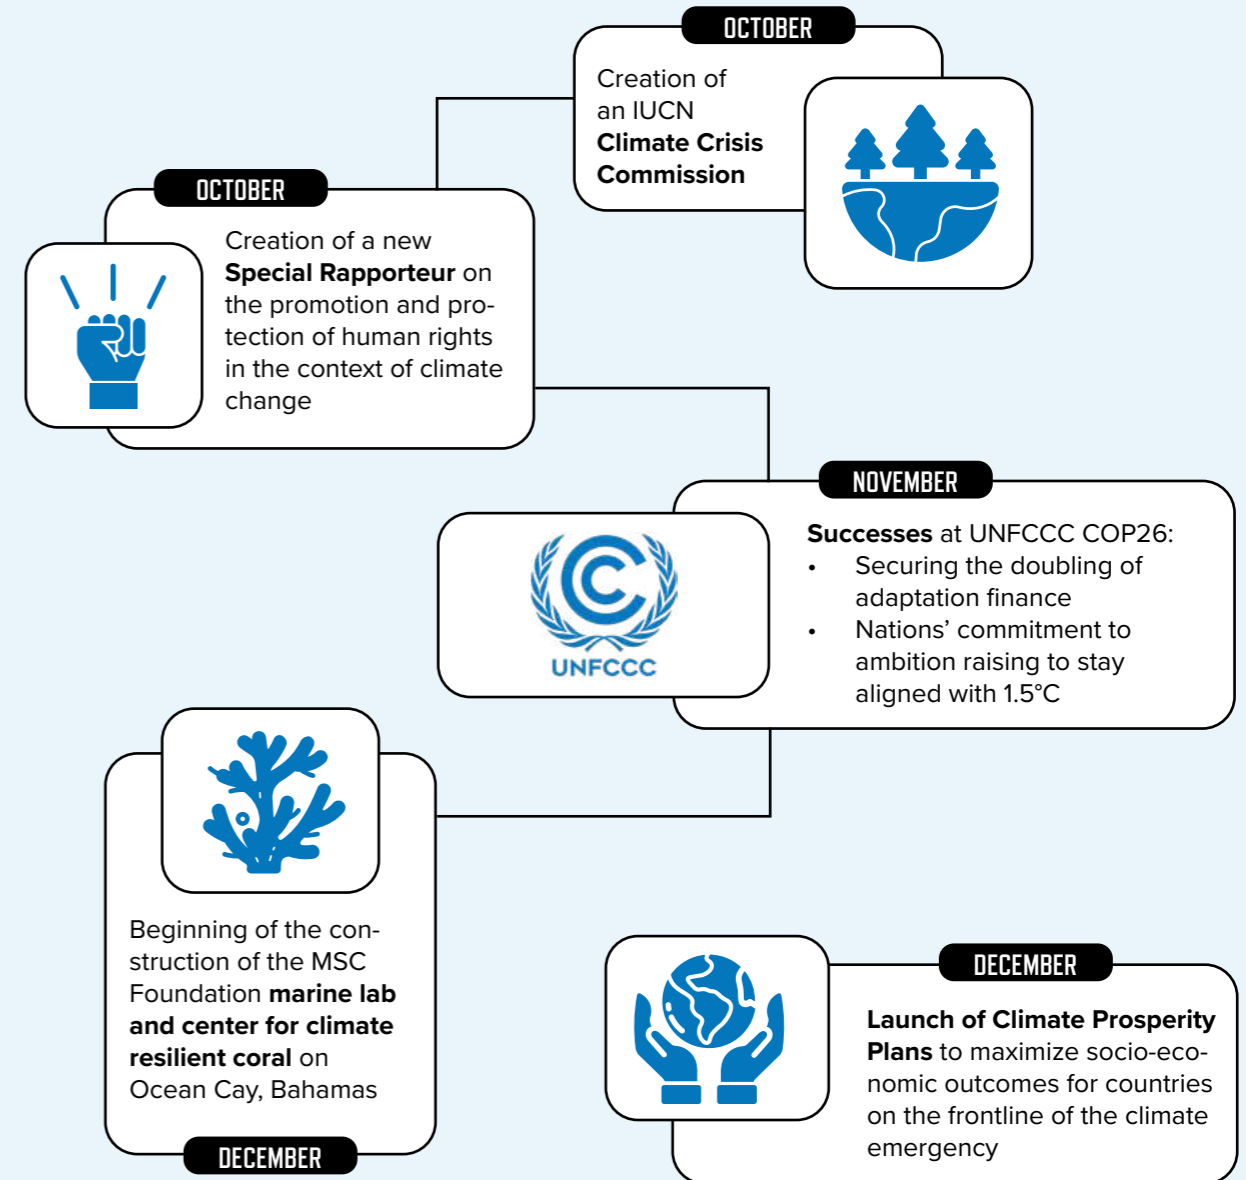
OCTOBER

Creation of an IUCN **Climate Crisis Commission**

OCTOBER

Creation of a new **Special Rapporteur** on the promotion and protection of human rights in the context of climate change

NOVEMBER

UNFCCC

**Successes** at UNFCCC COP26:
- Securing the doubling of adaptation finance
- Nations' commitment to ambition raising to stay aligned with 1.5°C

Beginning of the construction of the MSC Foundation **marine lab and center for climate resilient coral** on Ocean Cay, Bahamas

DECEMBER

DECEMBER

**Launch of Climate Prosperity Plans** to maximize socio-economic outcomes for countries on the frontline of the climate emergency